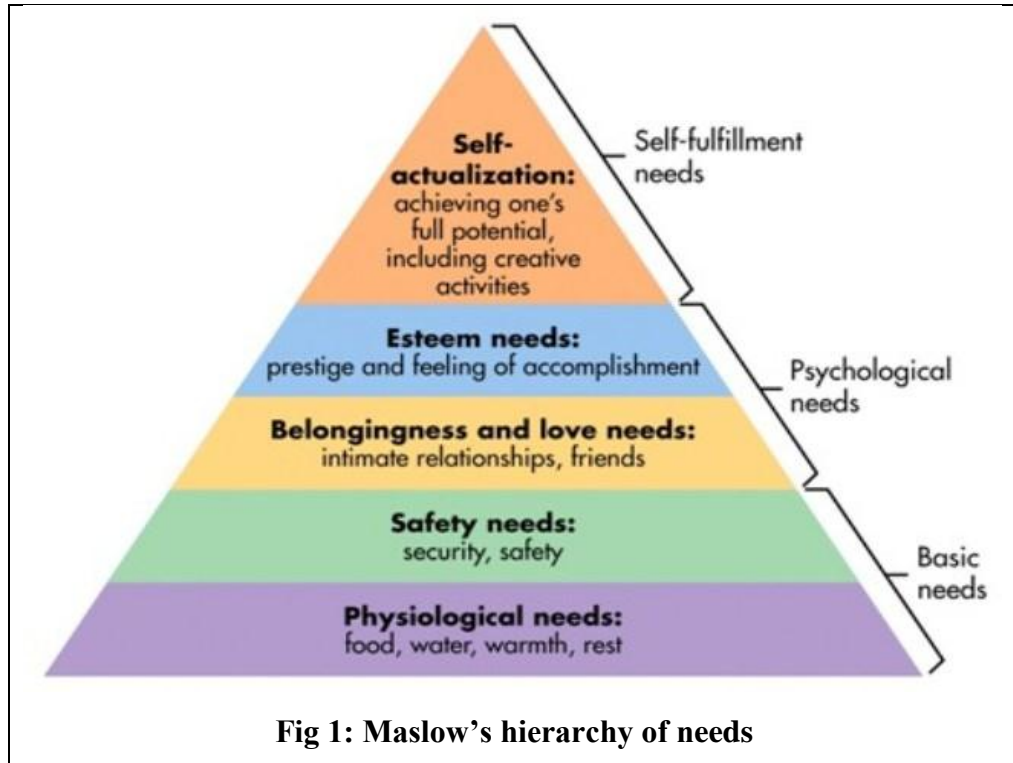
Self-actualization: achieving one's full potential, including creative activities

Self-fulfillment needs

Esteem needs: prestige and feeling of accomplishment

Psychological needs

Belongingness and love needs: intimate relationships, friends

Safety needs: security, safety

Basic needs

Physiological needs: food, water, warmth, rest

Fig 1: Maslow's hierarchy of needs